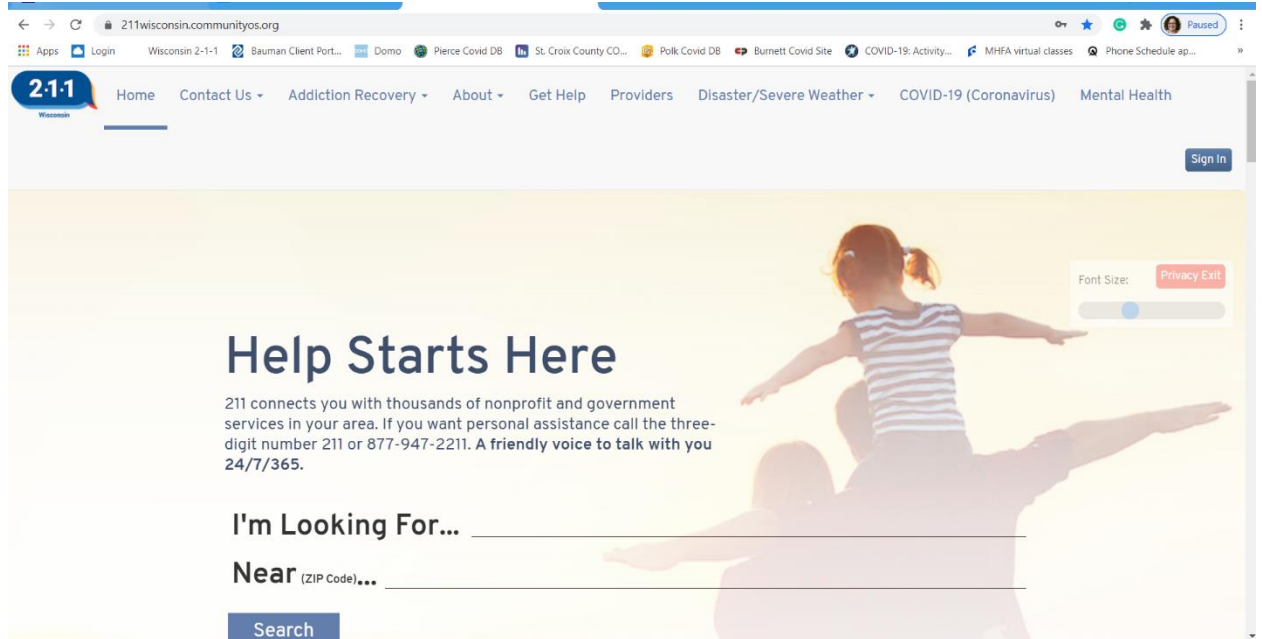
211wisconsin.communityos.org

Paused

Apps Login Wisconsin 2-1-1 Bauman Client Port... Domo Pierce Covid DB St. Croix County CO... Polk Covid DB Burnett Covid Site COVID-19: Activity... MHFA virtual classes Phone Schedule ap...

2·1·1 Wisconsin

Home Contact Us Addiction Recovery About Get Help Providers Disaster/Severe Weather COVID-19 (Coronavirus) Mental Health

Sign In

Font Size: Privacy Exit

Help Starts Here

211 connects you with thousands of nonprofit and government services in your area. If you want personal assistance call the three-digit number 211 or 877-947-2211. **A friendly voice to talk with you 24/7/365.**

I'm Looking For...

Near (ZIP Code)...

Search